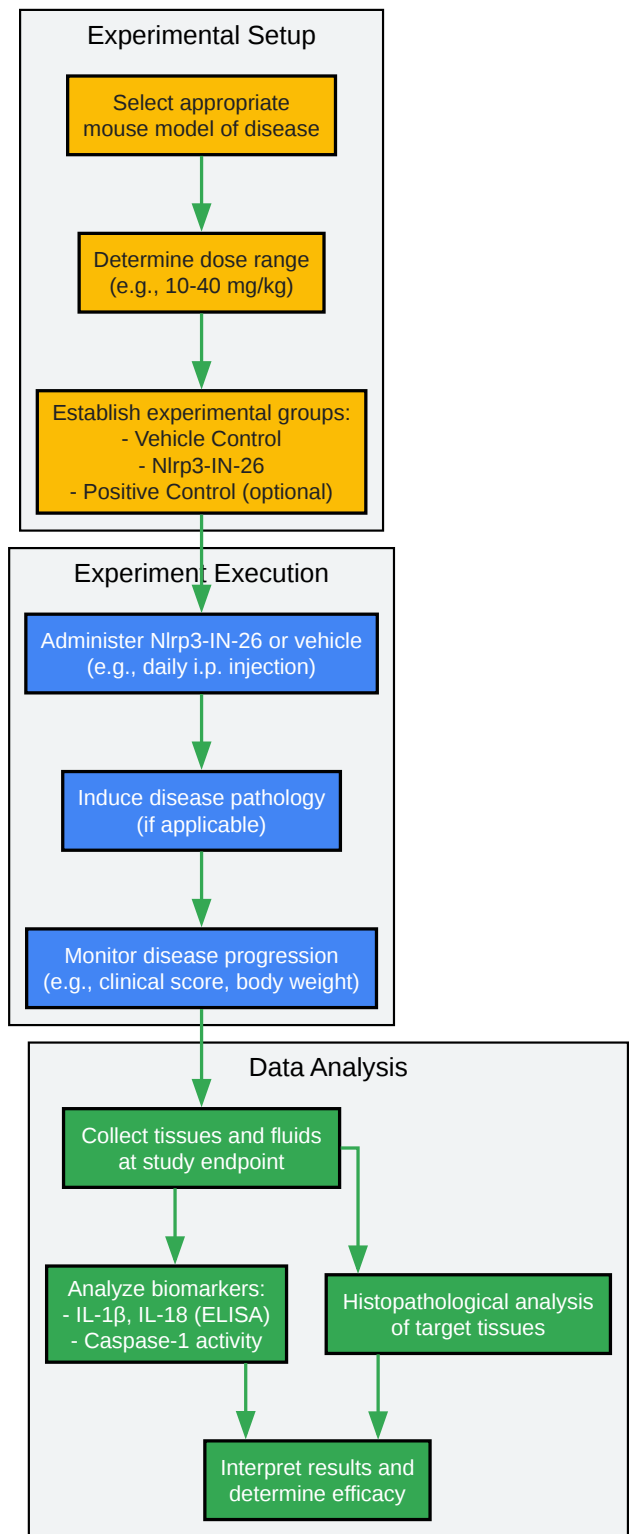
Experimental Setup

Select appropriate mouse model of disease

Determine dose range (e.g., 10-40 mg/kg)

Establish experimental groups:
- Vehicle Control
- Nlrp3-IN-26
- Positive Control (optional)

Experiment Execution

Administer Nlrp3-IN-26 or vehicle (e.g., daily i.p. injection)

Induce disease pathology (if applicable)

Monitor disease progression (e.g., clinical score, body weight)

Data Analysis

Collect tissues and fluids at study endpoint

Analyze biomarkers:
- IL-1β, IL-18 (ELISA)
- Caspase-1 activity

Histopathological analysis of target tissues

Interpret results and determine efficacy